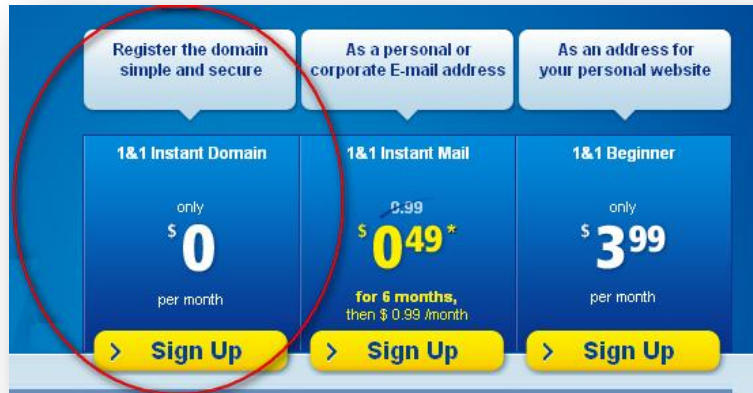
Register the domain simple and secure

As a personal or corporate E-mail address

As an address for your personal website

1&1 Instant Domain

only

$ 0

per month

> Sign Up

1&1 Instant Mail

0.99

$ 0.49*

for 6 months, then $ 0.99 /month

> Sign Up

1&1 Beginner

only

$ 3.99

per month

> Sign Up